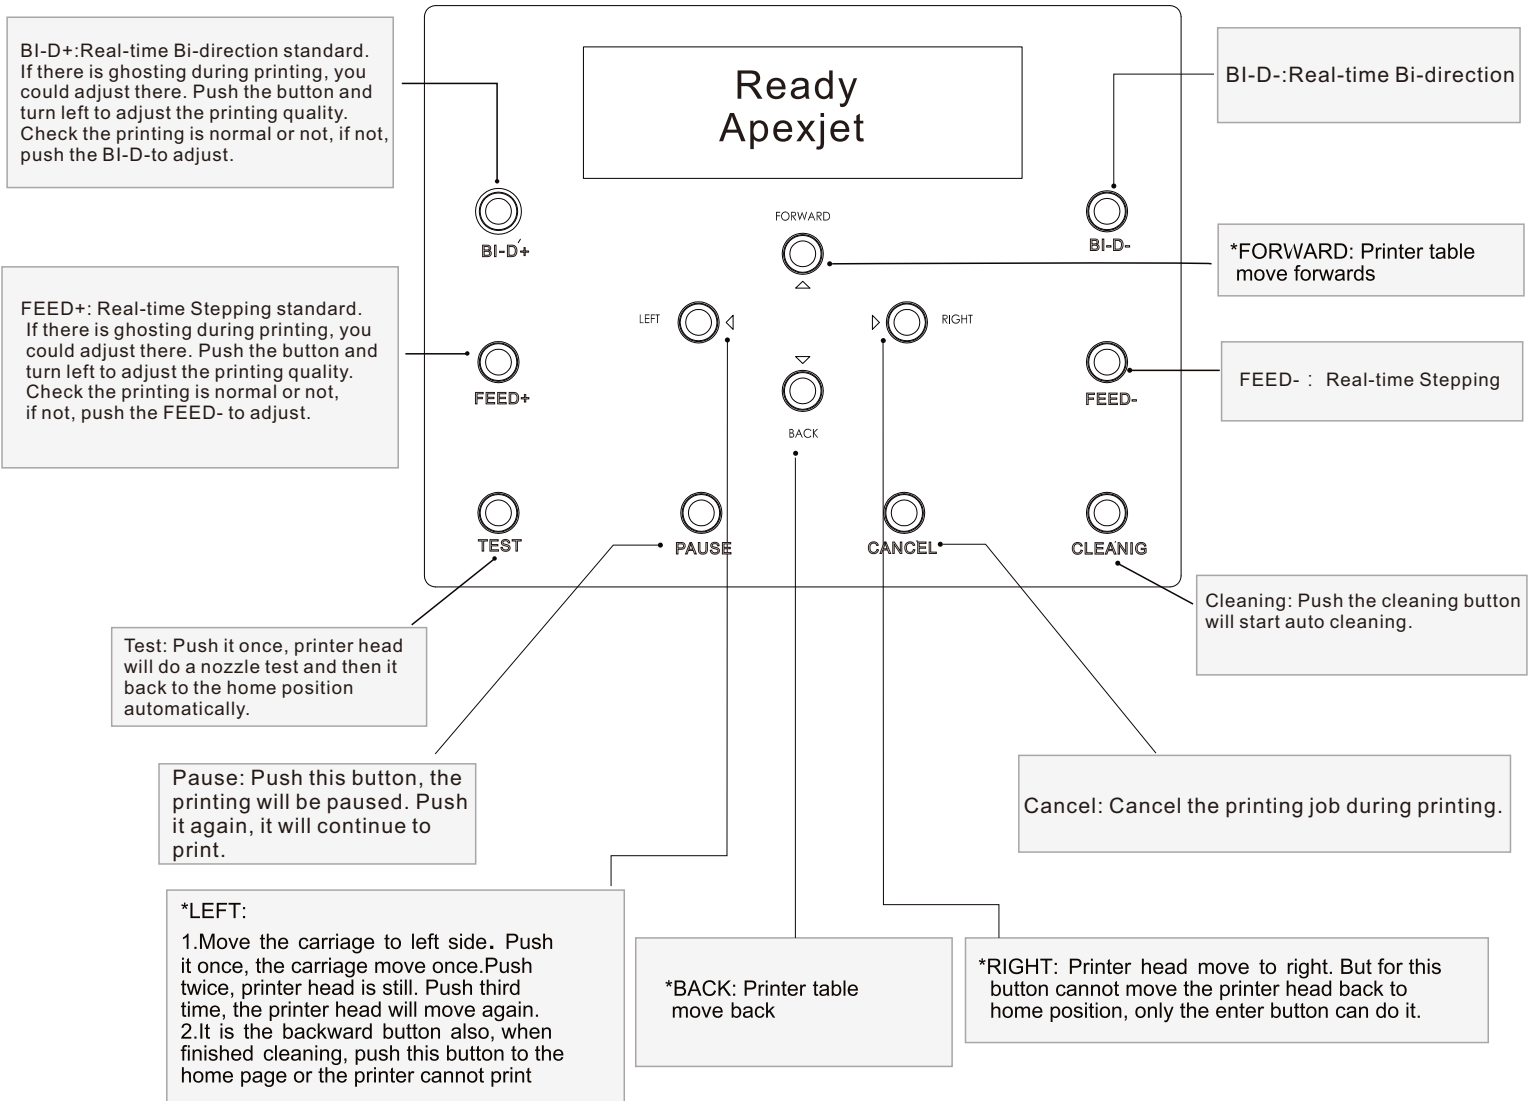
BI-D+:Real-time Bi-direction standard. If there is ghosting during printing, you could adjust there. Push the button and turn left to adjust the printing quality. Check the printing is normal or not, if not, push the BI-D-to adjust.

Ready
Apexjet

BI-D-:Real-time Bi-direction

BI-D+

FORWARD

BI-D-

*FORWARD: Printer table move forwards

FEED+: Real-time Stepping standard. If there is ghosting during printing, you could adjust there. Push the button and turn left to adjust the printing quality. Check the printing is normal or not, if not, push the FEED- to adjust.

LEFT

RIGHT

FEED+

BACK

FEED-

FEED- : Real-time Stepping

TEST

PAUSE

CANCEL

CLEANIG

Cleaning: Push the cleaning button will start auto cleaning.

Test: Push it once, printer head will do a nozzle test and then it back to the home position automatically.

Pause: Push this button, the printing will be paused. Push it again, it will continue to print.

Cancel: Cancel the printing job during printing.

*LEFT:
1.Move the carriage to left side. Push it once, the carriage move once.Push twice, printer head is still. Push third time, the printer head will move again.
2.It is the backward button also, when finished cleaning, push this button to the home page or the printer cannot print

*BACK: Printer table move back

*RIGHT: Printer head move to right. But for this button cannot move the printer head back to home position, only the enter button can do it.